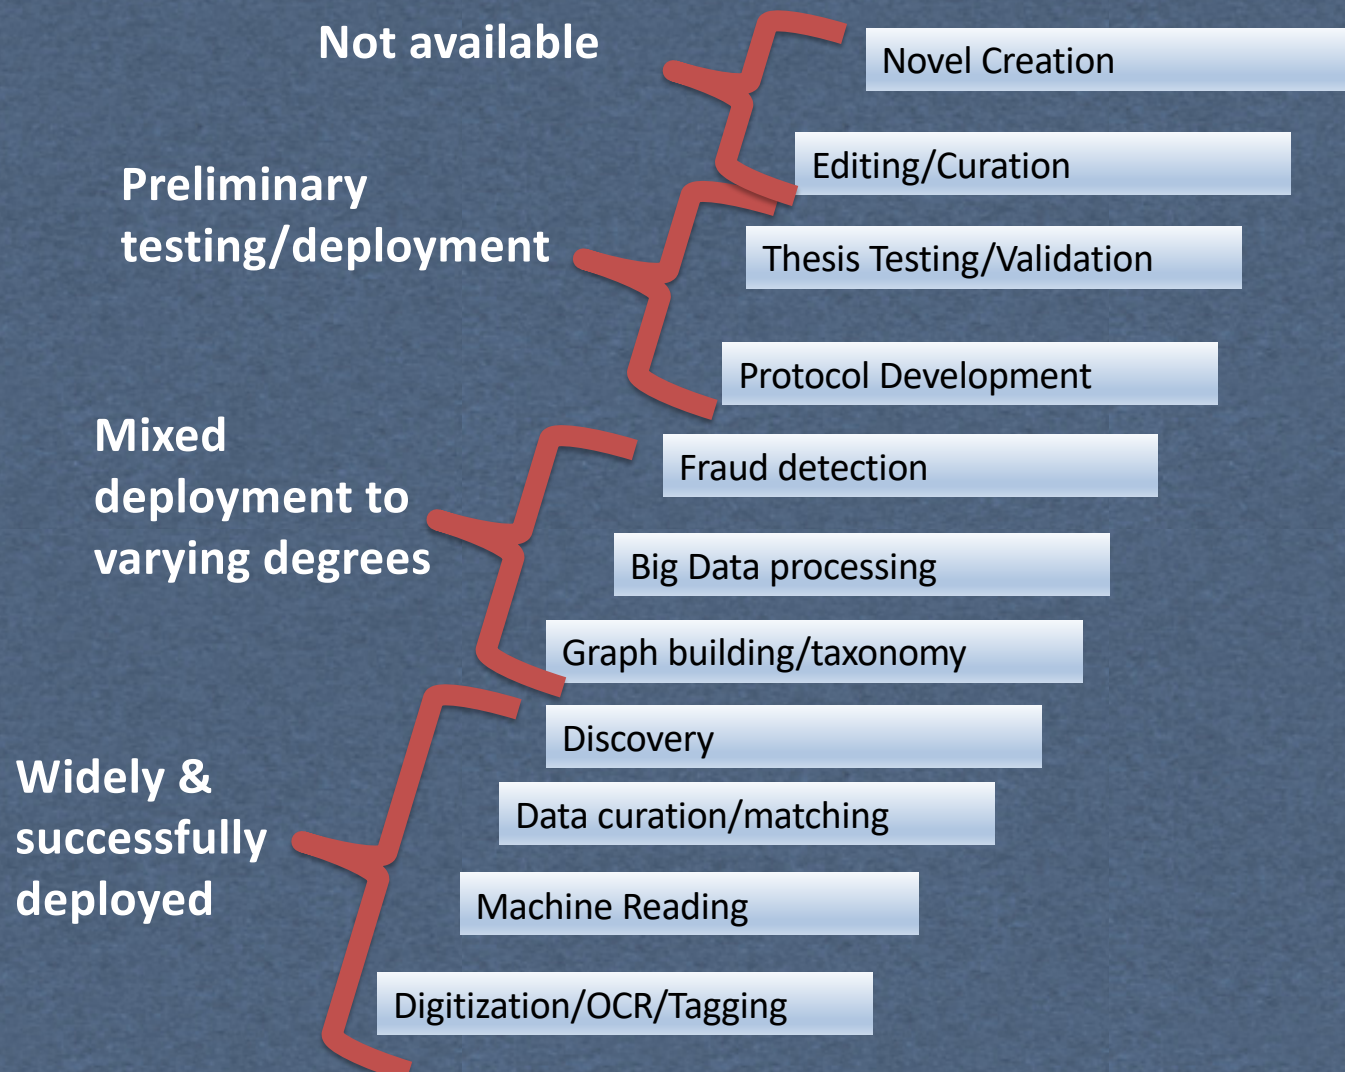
Not available

Novel Creation

Editing/Curation

Preliminary testing/deployment

Thesis Testing/Validation

Protocol Development

Mixed deployment to varying degrees

Fraud detection

Big Data processing

Graph building/taxonomy

Widely & successfully deployed

Discovery

Data curation/matching

Machine Reading

Digitization/OCR/Tagging